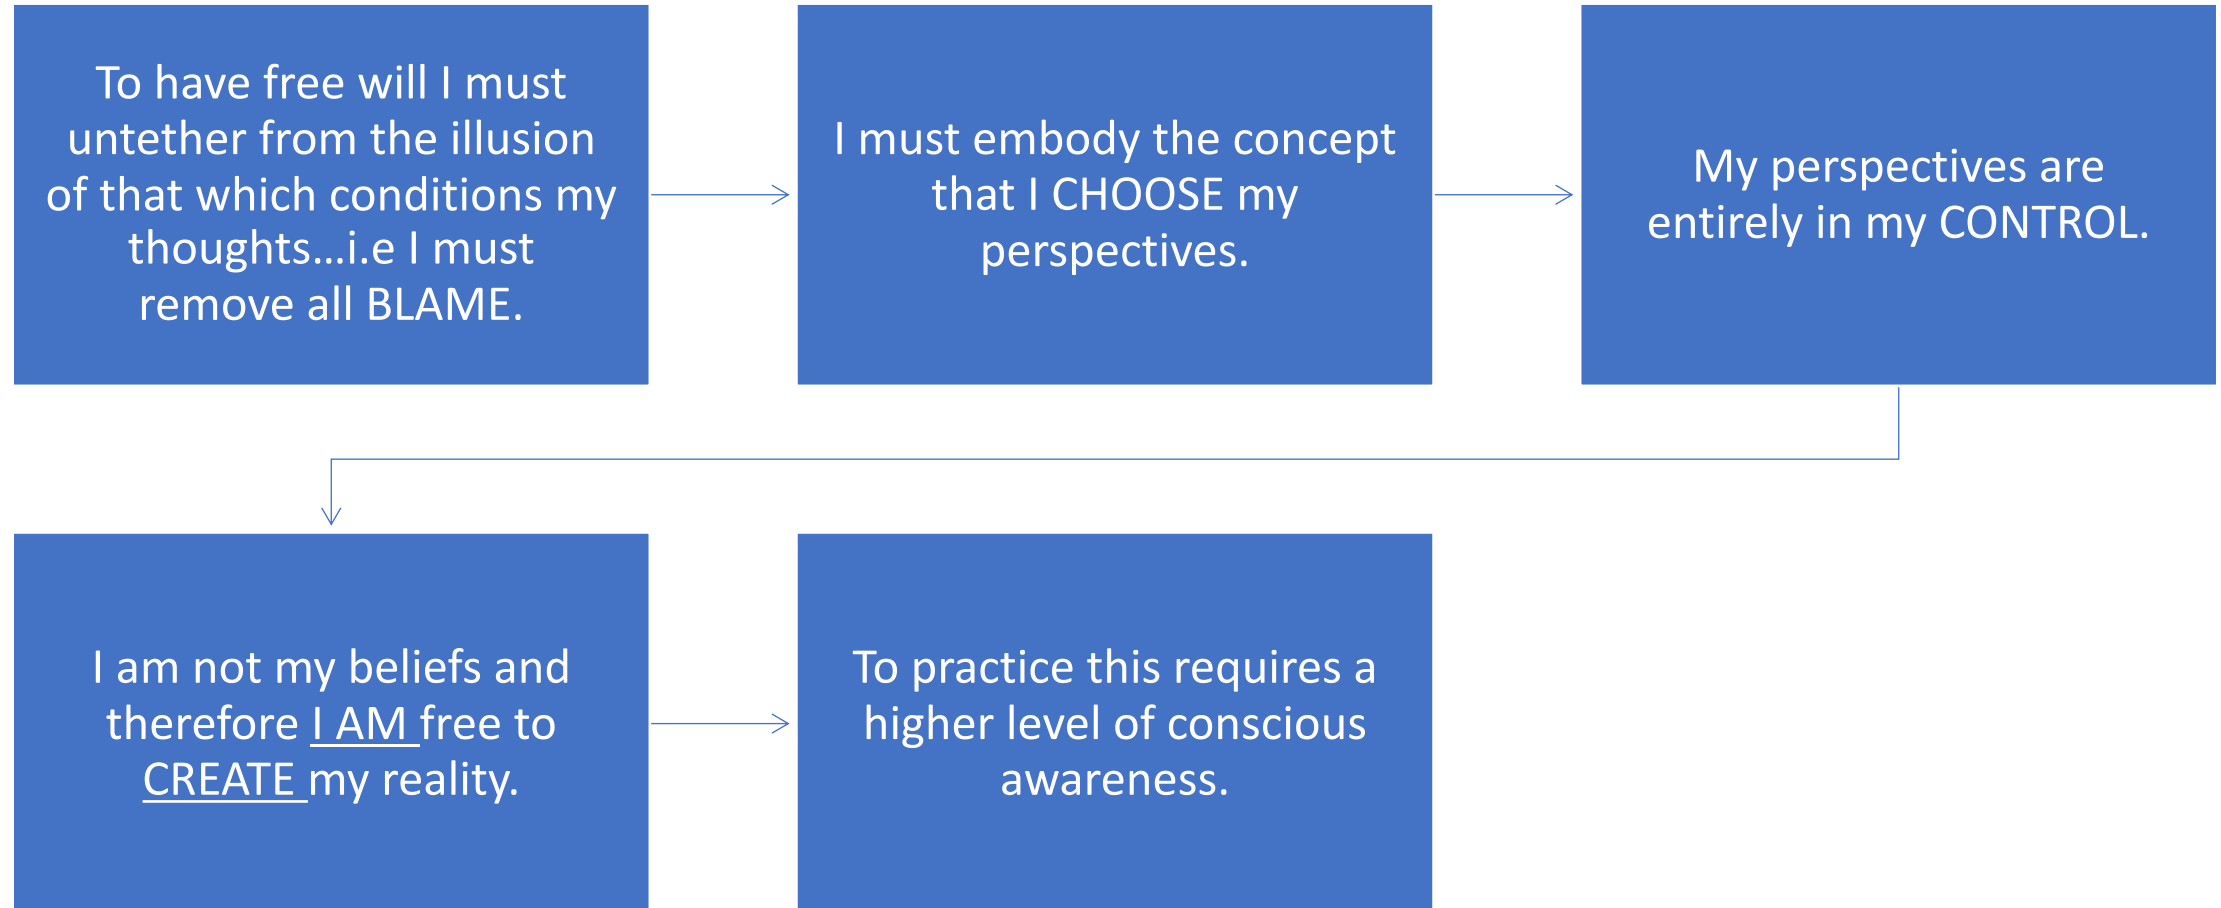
To have free will I must untether from the illusion of that which conditions my thoughts…i.e I must remove all BLAME.

I must embody the concept that I CHOOSE my perspectives.

My perspectives are entirely in my CONTROL.

I am not my beliefs and therefore I AM free to CREATE my reality.

To practice this requires a higher level of conscious awareness.